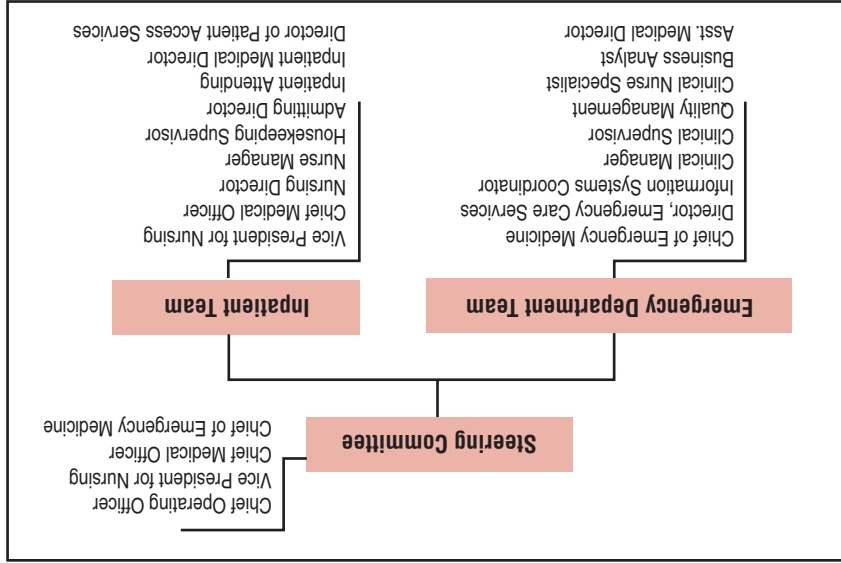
Steering Committee

Chief Operating Officer
Vice President for Nursing
Chief Medical Officer
Chief of Emergency Medicine

Emergency Department Team

Chief of Emergency Medicine
Director, Emergency Care Services
Information Systems Coordinator
Clinical Manager
Clinical Supervisor
Quality Management
Clinical Nurse Specialist
Business Analyst
Asst. Medical Director

Inpatient Team

Vice President for Nursing
Chief Medical Officer
Nursing Director
Nurse Manager
Housekeeping Supervisor
Admitting Director
Inpatient Attending
Inpatient Medical Director
Director of Patient Access Services